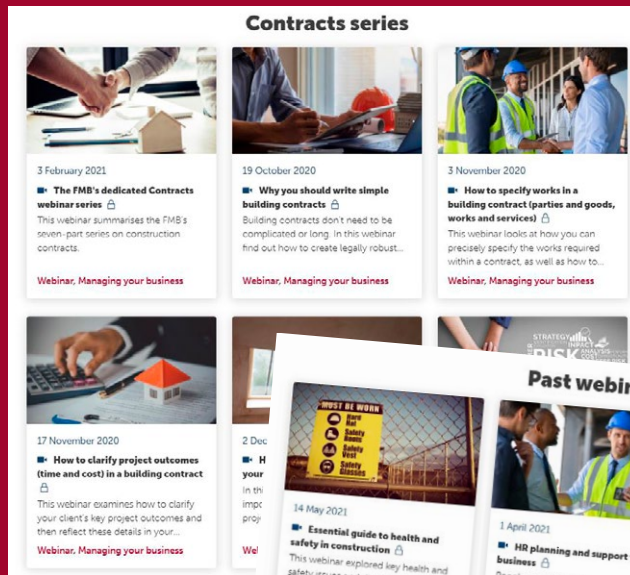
Contracts series

3 February 2021

The FMB's dedicated Contracts webinar series

This webinar summarises the FMB's seven-part series on construction contracts.

Webinar, Managing your business

19 October 2020

Why you should write simple building contracts

Building contracts don't need to be complicated or long. In this webinar find out how to create legally robust...

Webinar, Managing your business

3 November 2020

How to specify works in a building contract (parties and goods, works and services)

This webinar looks at how you can precisely specify the works required within a contract, as well as how to...

Webinar, Managing your business

17 November 2020

How to clarify project outcomes (time and cost) in a building contract

This webinar examines how to clarify your client's key project outcomes and then reflect these details in your...

Webinar, Managing your business

2 Dec

H

In thi
impo
proj

Wel

STRATEGY
RISK

Past webin

MUST BE WORN
Hard Hat
Safety Boots
Safety Vest
Safety Glasses

14 May 2021

Essential guide to health and safety in construction

This webinar explored key health and safety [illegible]

1 April 2021

HR planning and support business